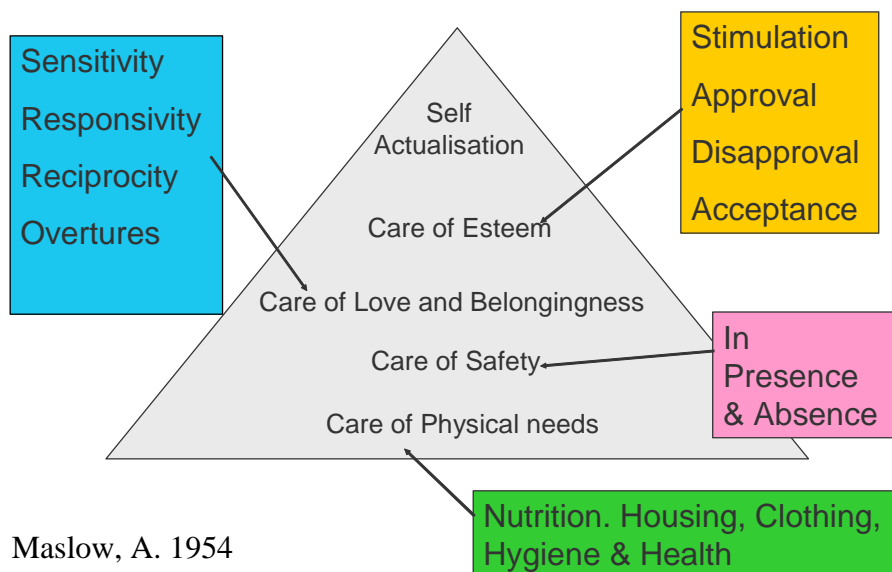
Sensitivity
Responsivity
Reciprocity
Overtures

Self Actualisation

Care of Esteem

Care of Love and Belongingness

Care of Safety

Care of Physical needs

Stimulation
Approval
Disapproval
Acceptance

In Presence & Absence

Nutrition. Housing, Clothing, Hygiene & Health

Maslow, A. 1954